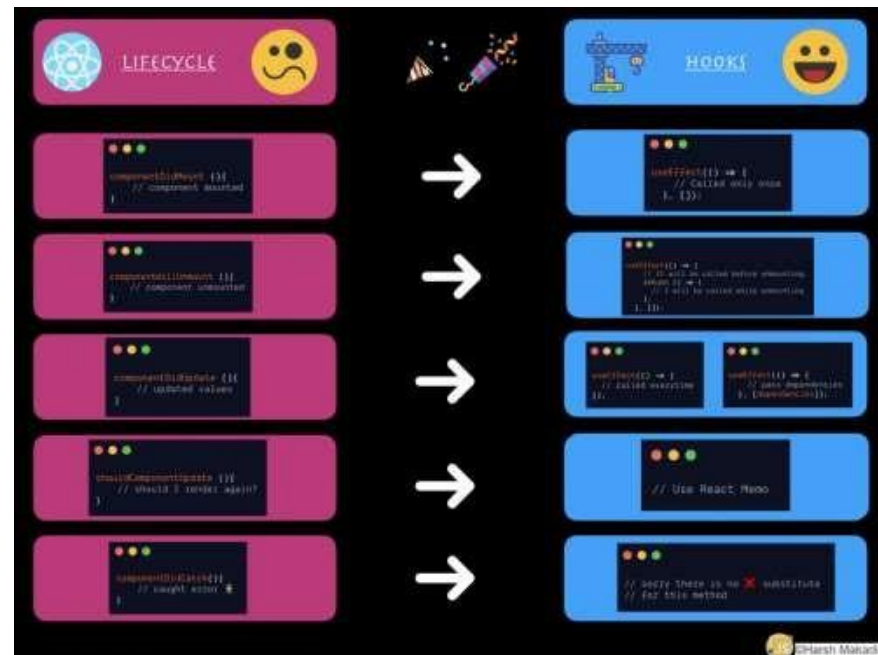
LIFECYCLE

HOOKS

componentDidMount (){
// component mounted
}

useEffect(() => {
// Called only once
}, []);

componentWillUnmount (){
// component unmounted
}

useEffect(() => {
// It will be called before unmounting
return () => {
// I will be called while unmounting
}
}, []);

componentDidUpdate (){
// updated values
}

useEffect(() => {
// Called everytime
});

useEffect(() => {
// pass dependencies
}, [dependencies]);

shouldComponentUpdate (){
// should I render again?
}

// Use React Memo

componentDidCatch(){
// caught error
}

// sorry there is no ❌ substitute
// for this method

©Harsh Makadi